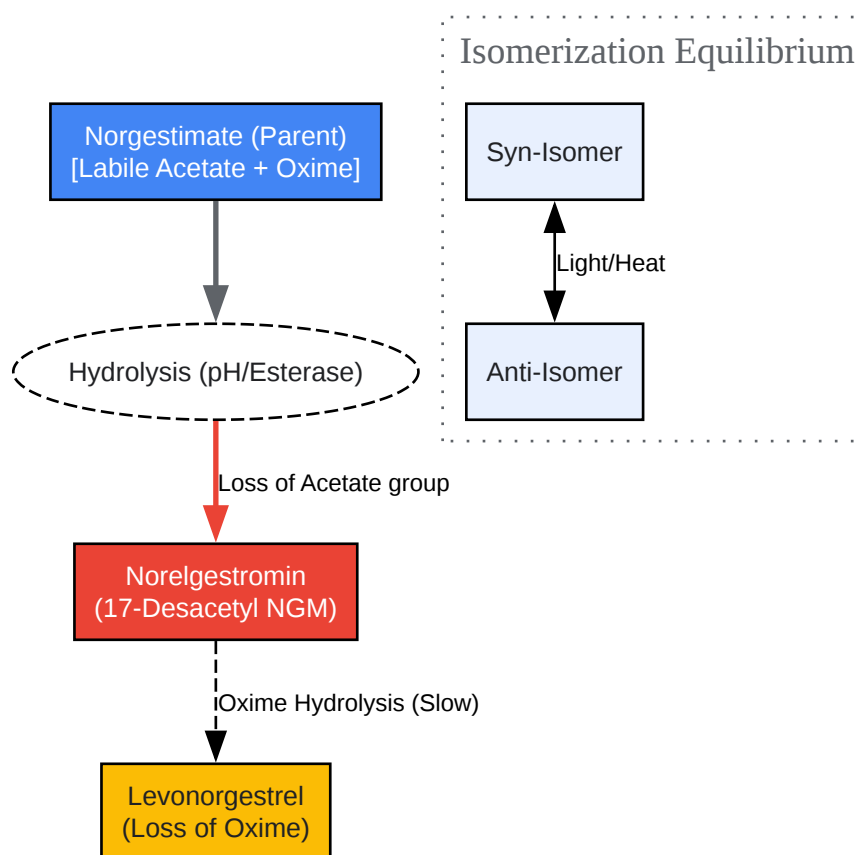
Norgestimate (Parent)
[Labile Acetate + Oxime]

Hydrolysis (pH/Esterase)

Loss of Acetate group

Norelgestromin
(17-Desacetyl NGM)

Oxime Hydrolysis (Slow)

Levonorgestrel
(Loss of Oxime)

Isomerization Equilibrium

Syn-Isomer

Light/Heat

Anti-Isomer